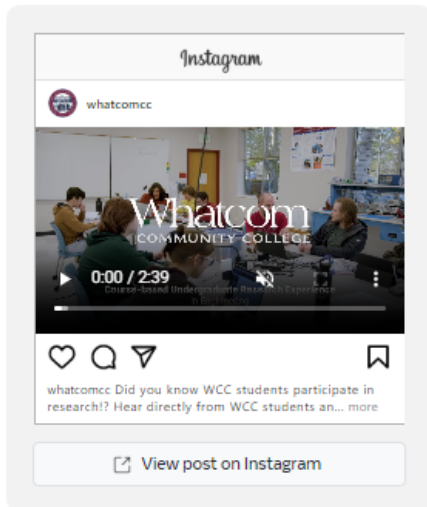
Instagram

whatcomcc

Whatcom
COMMUNITY COLLEGE

0:00 / 2:39

Course-based Undergraduate Research Experience
in Biology

whatcomcc Did you know WCC students participate in research!? Hear directly from WCC students an... more

View post on Instagram